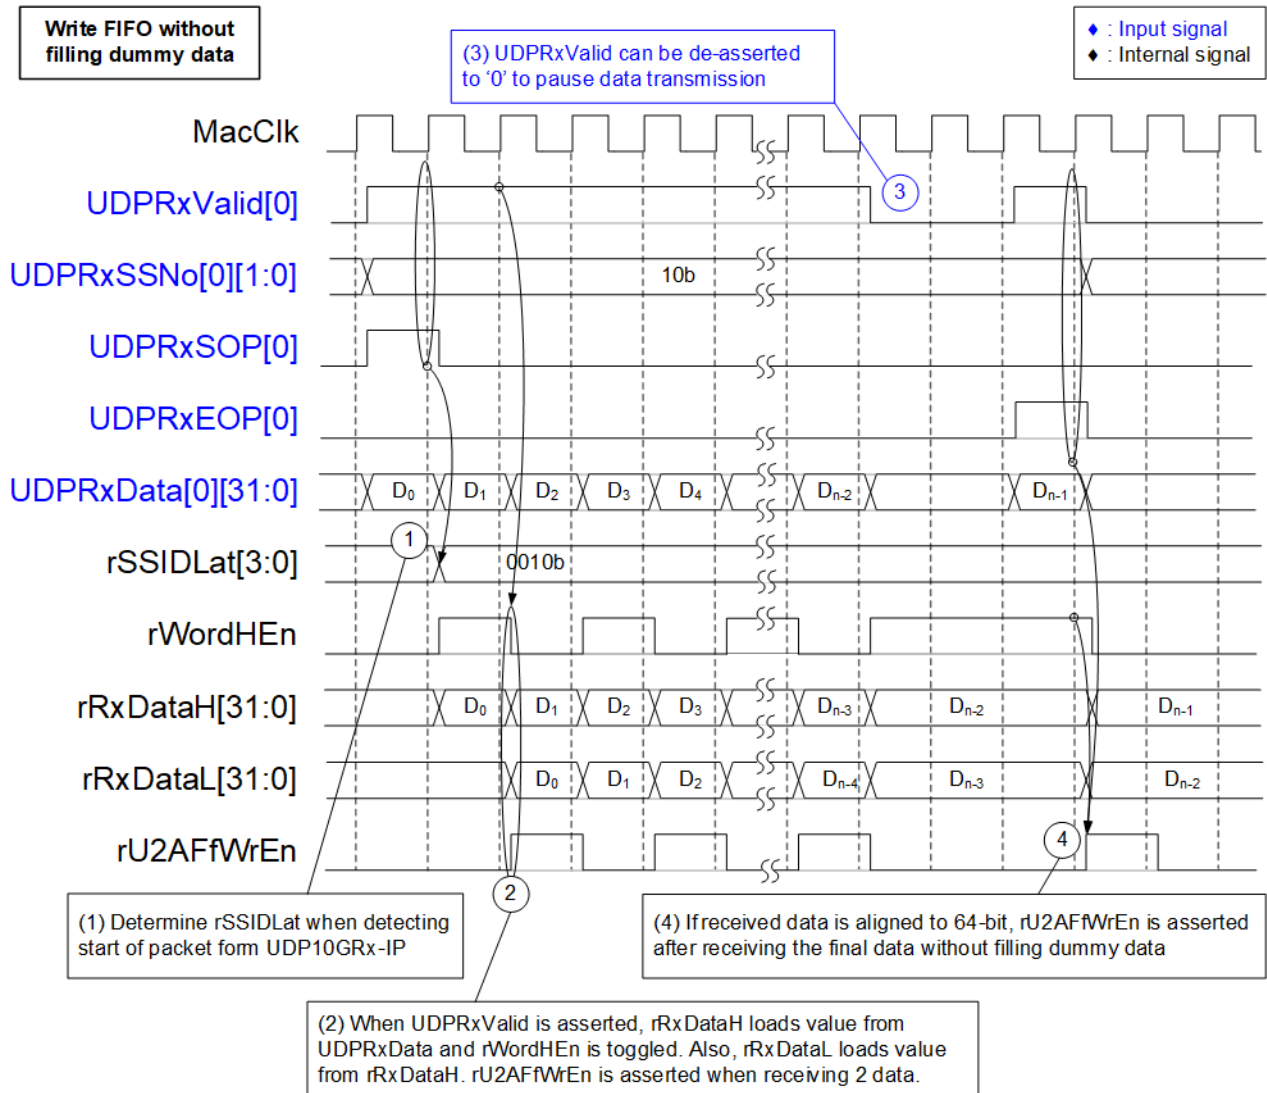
Write FIFO without filling dummy data

(3) UDPRxValid can be de-asserted to '0' to pause data transmission

♦ : Input signal
♦ : Internal signal

MacClk

UDPRxValid[0]

UDPRxSSNo[0][1:0]

10b

UDPRxSOP[0]

UDPRxEOP[0]

UDPRxData[0][31:0]

$D_0$ $D_1$ $D_2$ $D_3$ $D_4$ $D_{n-2}$ $D_{n-1}$

rSSIDLat[3:0]

0010b

rWordHEn

rRxDataH[31:0]

$D_0$ $D_1$ $D_2$ $D_3$ $D_{n-3}$ $D_{n-2}$ $D_{n-1}$

rRxDataL[31:0]

$D_0$ $D_1$ $D_2$ $D_{n-4}$ $D_{n-3}$ $D_{n-2}$

rU2AFfWrEn

1 2 3 4

(1) Determine rSSIDLat when detecting start of packet form UDP10GRx-IP

(4) If received data is aligned to 64-bit, rU2AFfWrEn is asserted after receiving the final data without filling dummy data

(2) When UDPRxValid is asserted, rRxDataH loads value from UDPRxData and rWordHEn is toggled. Also, rRxDataL loads value from rRxDataH. rU2AFfWrEn is asserted when receiving 2 data.